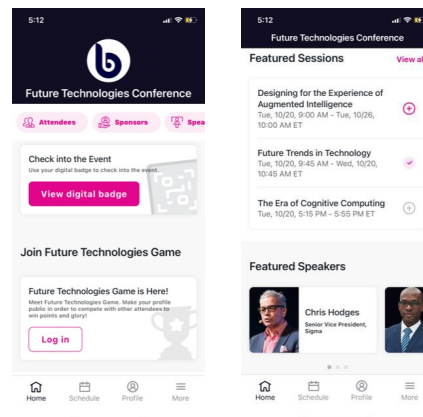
5:12

Future Technologies Conference

Attendees

Sponsors

Spea

Check into the Event

Use your digital badge to check into the event.

View digital badge

Join Future Technologies Game

Future Technologies Game is Here!

Meet Future Technologies Game. Make your profile public in order to compete with other attendees to win points and glory!

Log in

Home

Schedule

Profile

More

5:12

Future Technologies Conference

Featured Sessions

View al

Designing for the Experience of Augmented Intelligence

Tue, 10/20, 9:00 AM - Tue, 10/26, 10:00 AM ET

Future Trends in Technology

Tue, 10/20, 9:45 AM - Wed, 10/20, 10:45 AM ET

The Era of Cognitive Computing

Tue, 10/20, 5:15 PM - 5:55 PM ET

Featured Speakers

Chris Hodges

Senior Vice President, Sigma

Home

Schedule

Profile

More